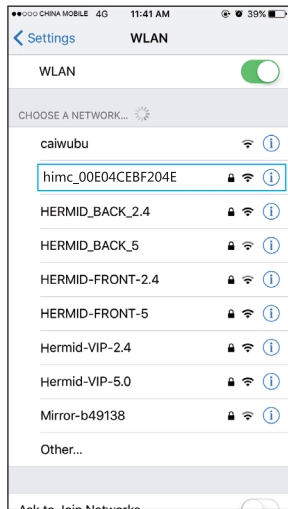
●●○○○ CHINA MOBILE 4G 11:41 AM 39%

Settings WLAN

WLAN

CHOOSE A NETWORK...

caiwubu

himc_00E04CEBF204E

HERMID_BACK_2.4

HERMID_BACK_5

HERMID-FRONT-2.4

HERMID-FRONT-5

Hermid-VIP-2.4

Hermid-VIP-5.0

Mirror-b49138

Other...

Ask to Join Networks